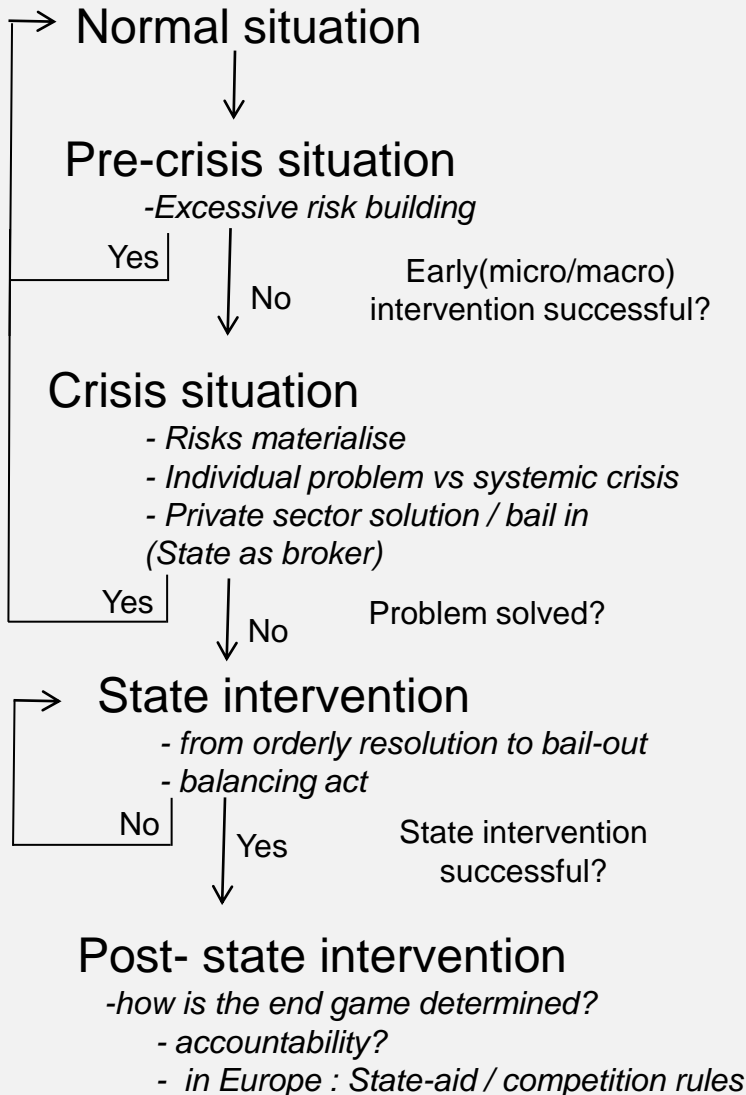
Normal situation

Pre-crisis situation
-Excessive risk building

Yes

No

Early(micro/macro) intervention successful?

Crisis situation
- Risks materialise
- Individual problem vs systemic crisis
- Private sector solution / bail in (State as broker)

Yes

No

Problem solved?

State intervention
- from orderly resolution to bail-out
- balancing act

No

Yes

State intervention successful?

Post- state intervention
-how is the end game determined?
- accountability?
- in Europe : State-aid / competition rules